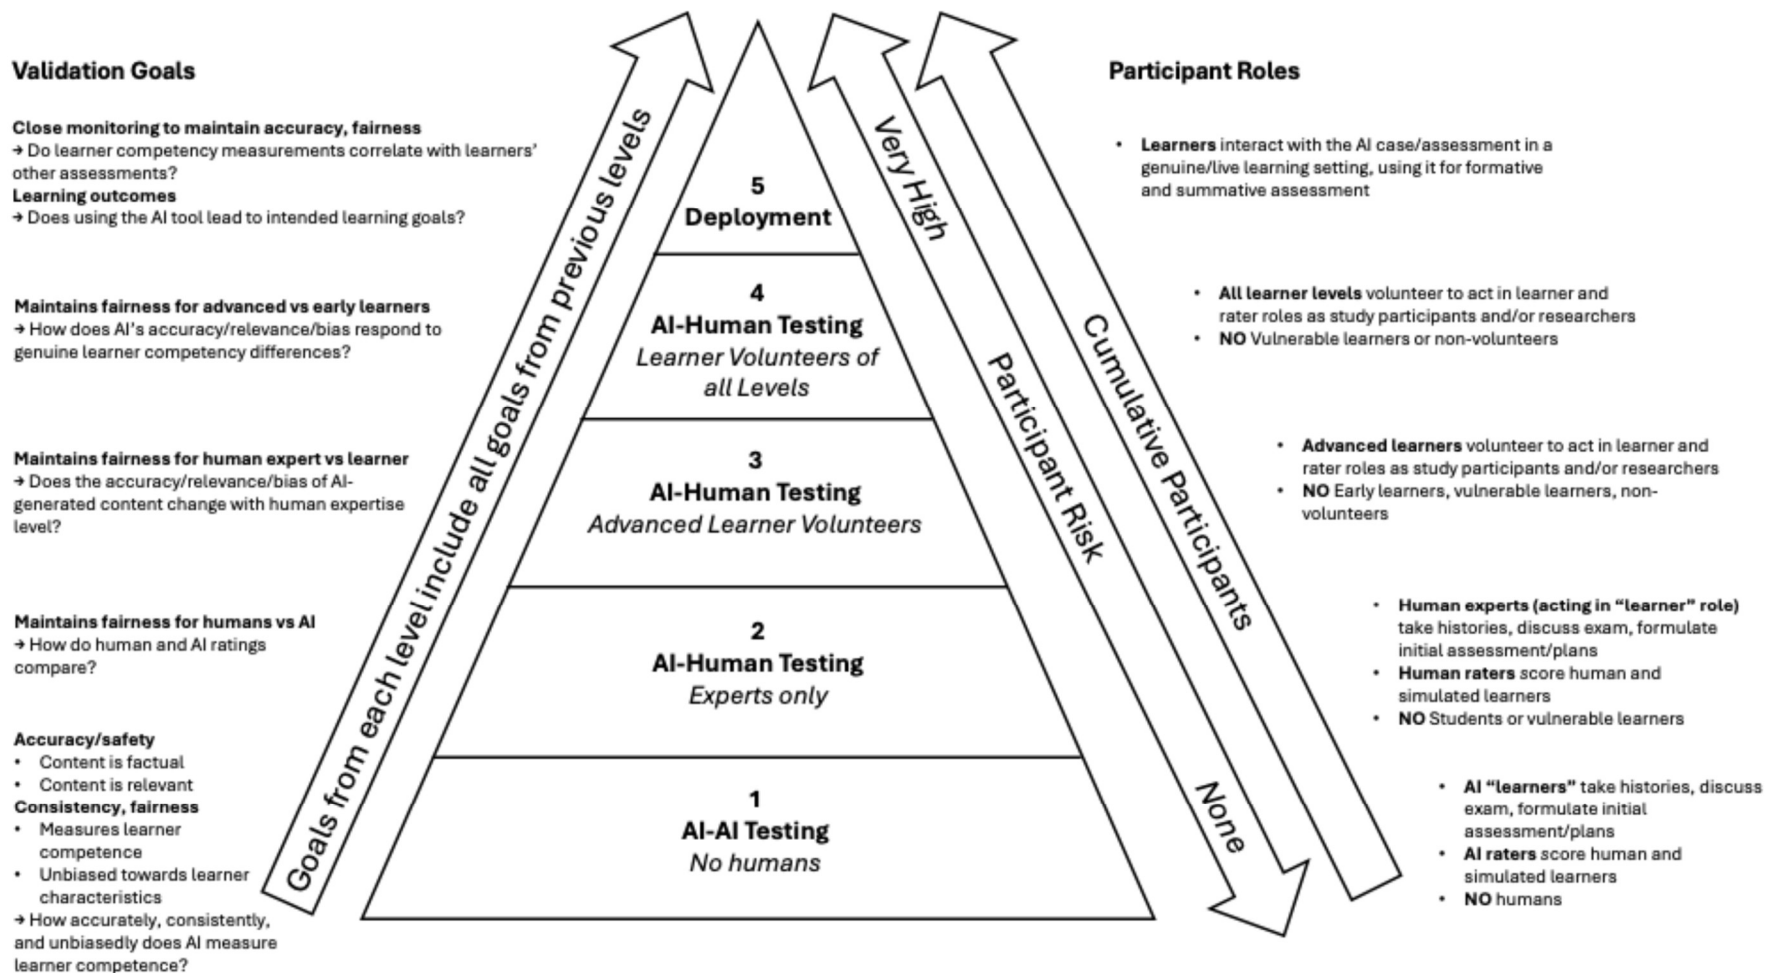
Validation Goals

Close monitoring to maintain accuracy, fairness
→ Do learner competency measurements correlate with learners' other assessments?
Learning outcomes
→ Does using the AI tool lead to intended learning goals?

Maintains fairness for advanced vs early learners
→ How does AI's accuracy/relevance/bias respond to genuine learner competency differences?

Maintains fairness for human expert vs learner
→ Does the accuracy/relevance/bias of AI-generated content change with human expertise level?

Maintains fairness for humans vs AI
→ How do human and AI ratings compare?

Accuracy/safety
• Content is factual
• Content is relevant
Consistency, fairness
• Measures learner competence
• Unbiased towards learner characteristics
→ How accurately, consistently, and unbiasedly does AI measure learner competence?

Goals from each level include all goals from previous levels

5
Deployment

4
AI-Human Testing
Learner Volunteers of all Levels

3
AI-Human Testing
Advanced Learner Volunteers

2
AI-Human Testing
Experts only

1
AI-AI Testing
No humans

Very High
Participant Risk
None

Cumulative Participants

Participant Roles

• Learners interact with the AI case/assessment in a genuine/live learning setting, using it for formative and summative assessment

• All learner levels volunteer to act in learner and rater roles as study participants and/or researchers
• NO Vulnerable learners or non-volunteers

• Advanced learners volunteer to act in learner and rater roles as study participants and/or researchers
• NO Early learners, vulnerable learners, non-volunteers

• Human experts (acting in "learner" role) take histories, discuss exam, formulate initial assessment/plans
• Human raters score human and simulated learners
• NO Students or vulnerable learners

• AI "learners" take histories, discuss exam, formulate initial assessment/plans
• AI raters score human and simulated learners
• NO humans